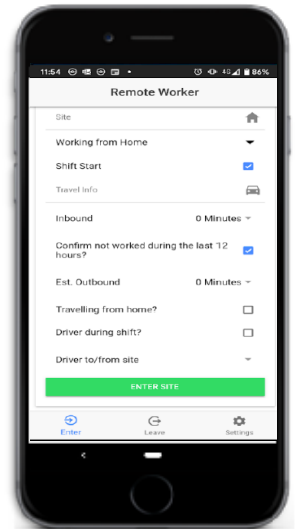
11:54 4G 86%

Remote Worker

Site

Working from Home

Shift Start

Travel Info

Inbound 0 Minutes

Confirm not worked during the last 12 hours?

Est. Outbound 0 Minutes

Travelling from home?

Driver during shift?

Driver to/from site

ENTER SITE

Enter Leave Settings